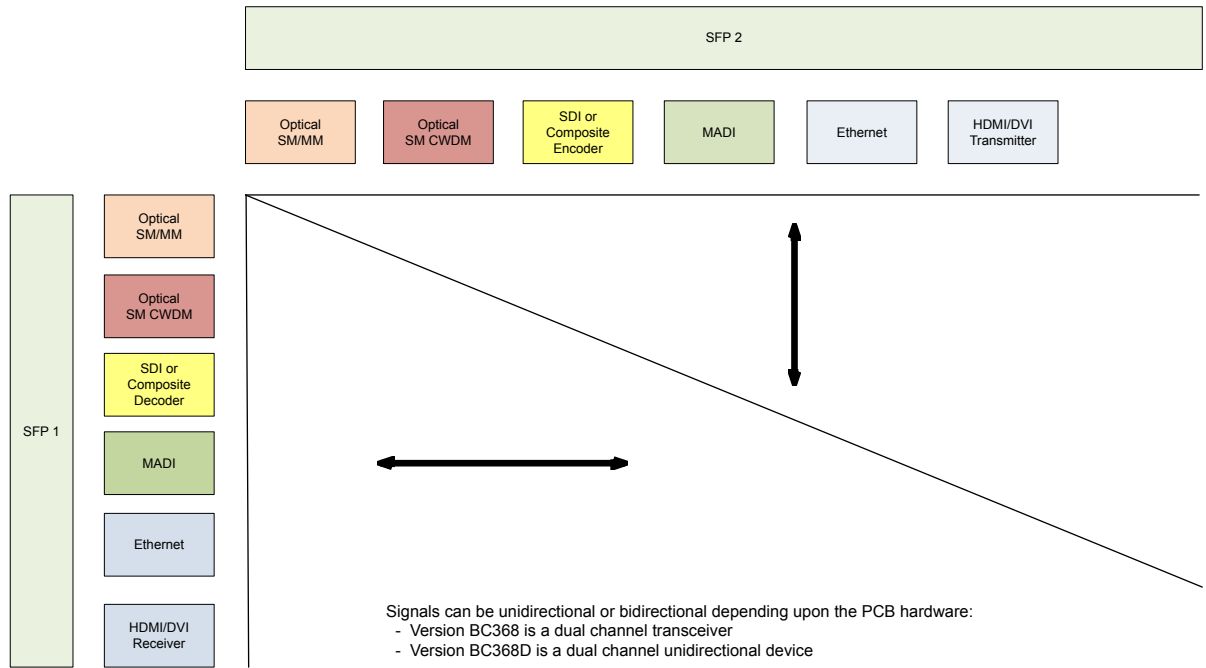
SFP 2

Optical SM/MM

Optical SM CWDM

SDI or Composite Encoder

MADI

Ethernet

HDMI/DVI Transmitter

SFP 1

Optical SM/MM

Optical SM CWDM

SDI or Composite Decoder

MADI

Ethernet

HDMI/DVI Receiver

Signals can be unidirectional or bidirectional depending upon the PCB hardware:
- Version BC368 is a dual channel transceiver
- Version BC368D is a dual channel unidirectional device